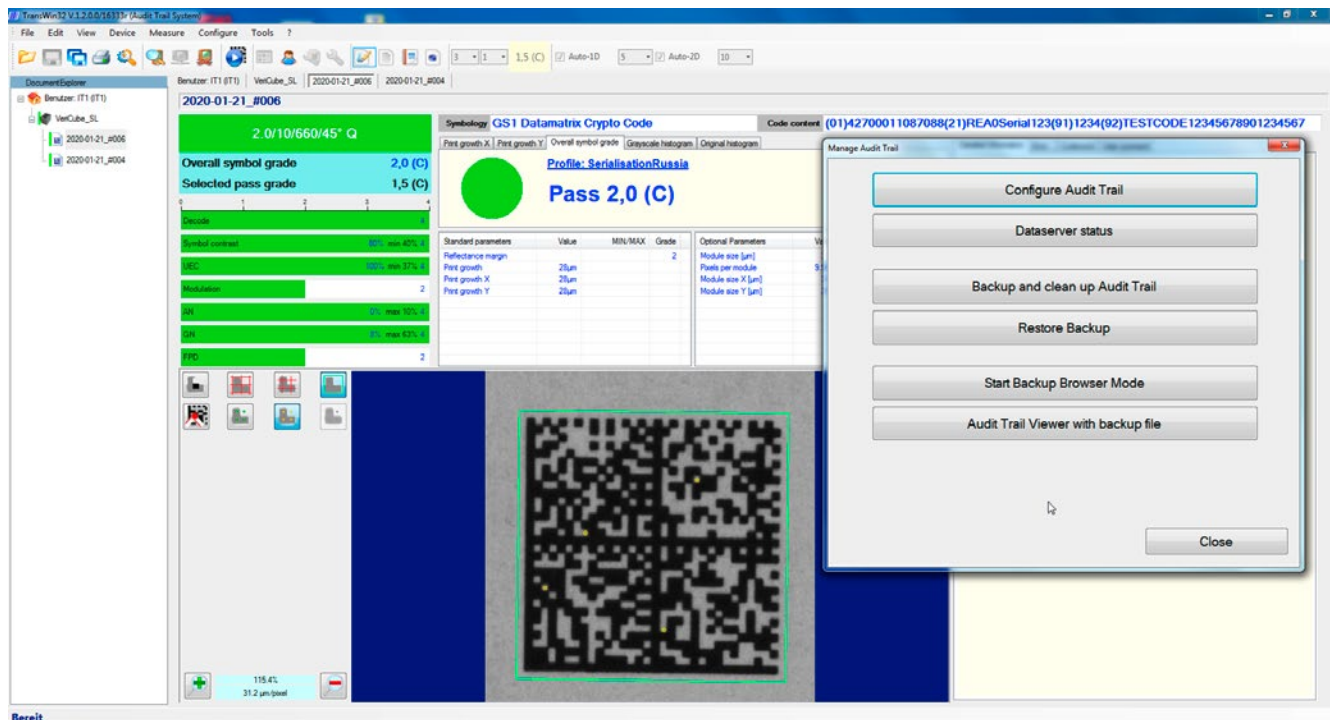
TransWin32 V.1.2.0.0/16313r (Audit Trail System)

File Edit View Device Measure Configure Tools ?

3 1 1,5 (C) Auto-1D 5 Auto-2D 10

DocumentExplorer

Benutzer: IT1 (IT1)

VeriCube_SL

2020-01-21_#006

2020-01-21_#004

Benutzer: IT1 (IT1) | VeriCube_SL | 2020-01-21_#006 | 2020-01-21_#004

2020-01-21_#006

2.0/10/660/45° Q

Overall symbol grade 2,0 (C)

Selected pass grade 1,5 (C)

0 1 2 3 4

Decode 4

Symbol contrast 80% min 40% 4

UEC 100% min 37% 4

Modulation 2

AN 0% max 10% 4

GN 8% max 63% 4

FPD 2

Symbology GS1 Datamatrix Crypto Code

Code content (01)42700011087088(21)REA0Serial123(91)1234(92)TESTCODE12345678901234567

Print growth X | Print growth Y | Overall symbol grade | Grayscale histogram | Original histogram

Profile: SerialisationRussia

Pass 2,0 (C)

| Standard parameters | Value | MIN/MAX | Grade |
|---|---|---|---|
| Reflectance margin | | | 2 |
| Print growth | 28µm | | |
| Print growth X | 28µm | | |
| Print growth Y | 28µm | | |

| Optional Parameters | Va |
|---|---|
| Module size [µm] | |
| Pixels per module | 9 |
| Module size X [µm] | |
| Module size Y [µm] | |

Manage Audit Trail

Configure Audit Trail

Dataserver status

Backup and clean up Audit Trail

Restore Backup

Start Backup Browser Mode

Audit Trail Viewer with backup file

Close

115.4%
31.2 µm/pixel

Bereit